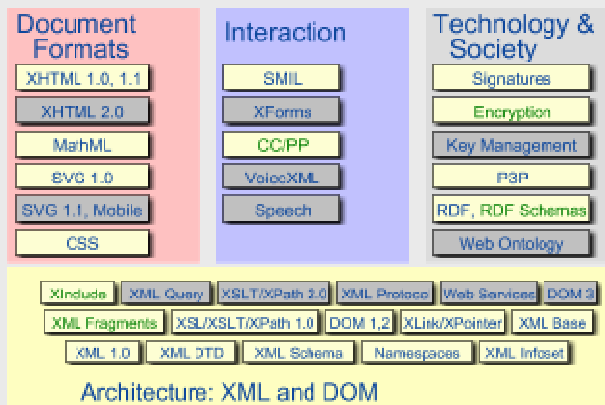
Document Formats

XHTML 1.0, 1.1

XHTML 2.0

MathML

SVG 1.0

SVG 1.1, Mobile

CSS

Interaction

SMIL

XForms

CC/PP

VoiceXML

Speech

Technology & Society

Signatures

Encryption

Key Management

P3P

RDF, RDF Schemas

Web Ontology

XInclude

XML Query

XSLT/XPath 2.0

XML Protocol

Web Services

DOM 3

XML Fragments

XSL/XSLT/XPath 1.0

DOM 1,2

XLink/XPointer

XML Base

XML 1.0

XML DTD

XML Schema

Namespaces

XML Infoset

Architecture: XML and DOM